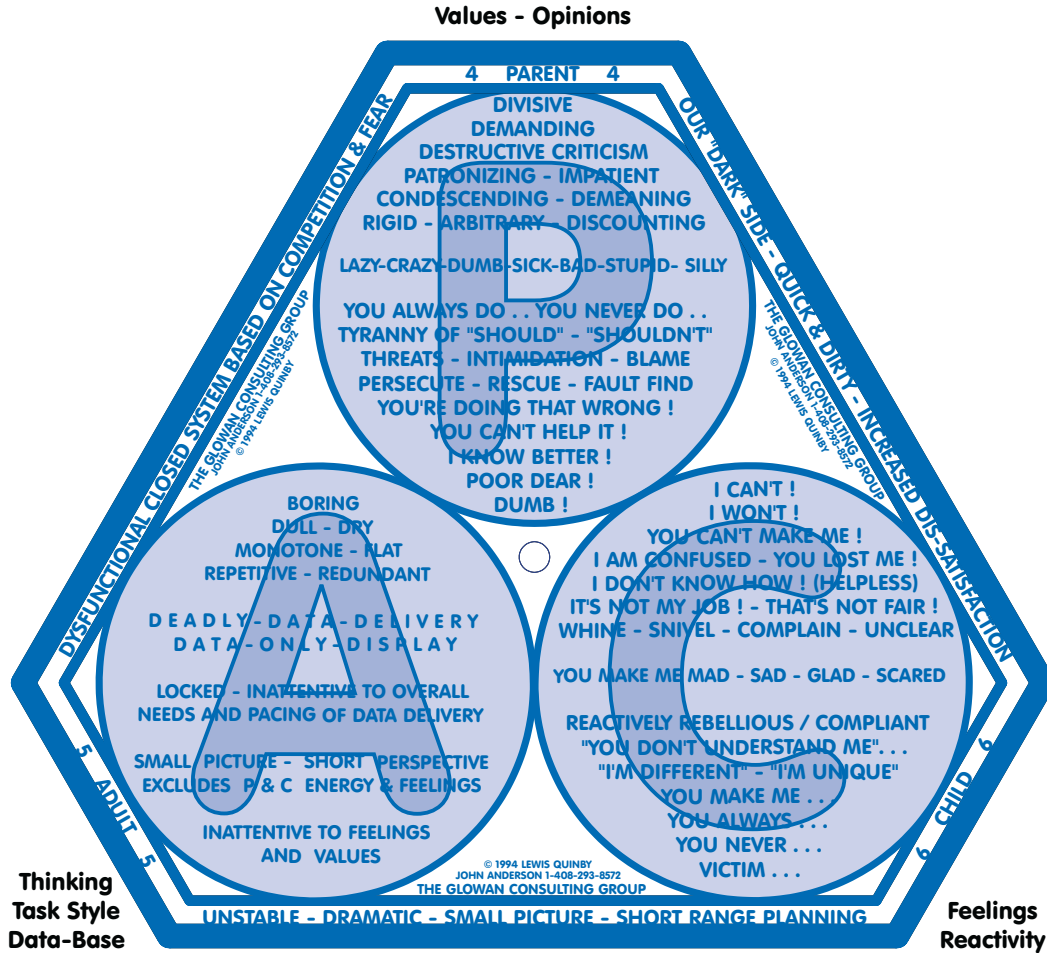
Values - Opinions

4 PARENT 4

DIVISIVE
DEMANDING
DESTRUCTIVE CRITICISM
PATRONIZING - IMPATIENT
CONDESCENDING - DEMEANING
RIGID - ARBITRARY - DISCOUNTING

LAZY-CRAZY-DUMB-SICK-BAD-STUPID- SILLY

YOU ALWAYS DO . . YOU NEVER DO . .
TYRANNY OF "SHOULD" - "SHOULDN'T"
THREATS - INTIMIDATION - BLAME
PERSECUTE - RESCUE - FAULT FIND
YOU'RE DOING THAT WRONG !
YOU CAN'T HELP IT !
I KNOW BETTER !
POOR DEAR !
DUMB !

OUR "DARK" SIDE - QUICK & DIRTY - INCREASED DIS-SATISFACTION

THE GLOWAN CONSULTING GROUP
JOHN ANDERSON 1-408-293-8572
© 1994 LEWIS QUINBY

DYSFUNCTIONAL CLOSED SYSTEM BASED ON COMPETITION & FEAR

THE GLOWAN CONSULTING GROUP
JOHN ANDERSON 1-408-293-8572
© 1994 LEWIS QUINBY

BORING
DULL - DRY
MONOTONE - FLAT
REPETITIVE - REDUNDANT

DEADLY-DATA-DELIVERY
DATA-ONLY-DISPLAY

LOCKED - INATTENTIVE TO OVERALL NEEDS AND PACING OF DATA DELIVERY

SMALL PICTURE - SHORT PERSPECTIVE
EXCLUDES P & C ENERGY & FEELINGS

INATTENTIVE TO FEELINGS AND VALUES

I CAN'T !
I WON'T !
YOU CAN'T MAKE ME !
I AM CONFUSED - YOU LOST ME !
I DON'T KNOW HOW ! (HELPLESS)
IT'S NOT MY JOB ! - THAT'S NOT FAIR !
WHINE - SNIVEL - COMPLAIN - UNCLEAR

YOU MAKE ME MAD - SAD - GLAD - SCARED

REACTIVELY REBELLIOUS / COMPLIANT
"YOU DON'T UNDERSTAND ME". . .
"I'M DIFFERENT" - "I'M UNIQUE"
YOU MAKE ME . . .
YOU ALWAYS . . .
YOU NEVER . . .
VICTIM . . .

5 ADULT 5

6 CHILD 6

© 1994 LEWIS QUINBY
JOHN ANDERSON 1-408-293-8572
THE GLOWAN CONSULTING GROUP

UNSTABLE - DRAMATIC - SMALL PICTURE - SHORT RANGE PLANNING

Thinking
Task Style
Data-Base

Feelings
Reactivity